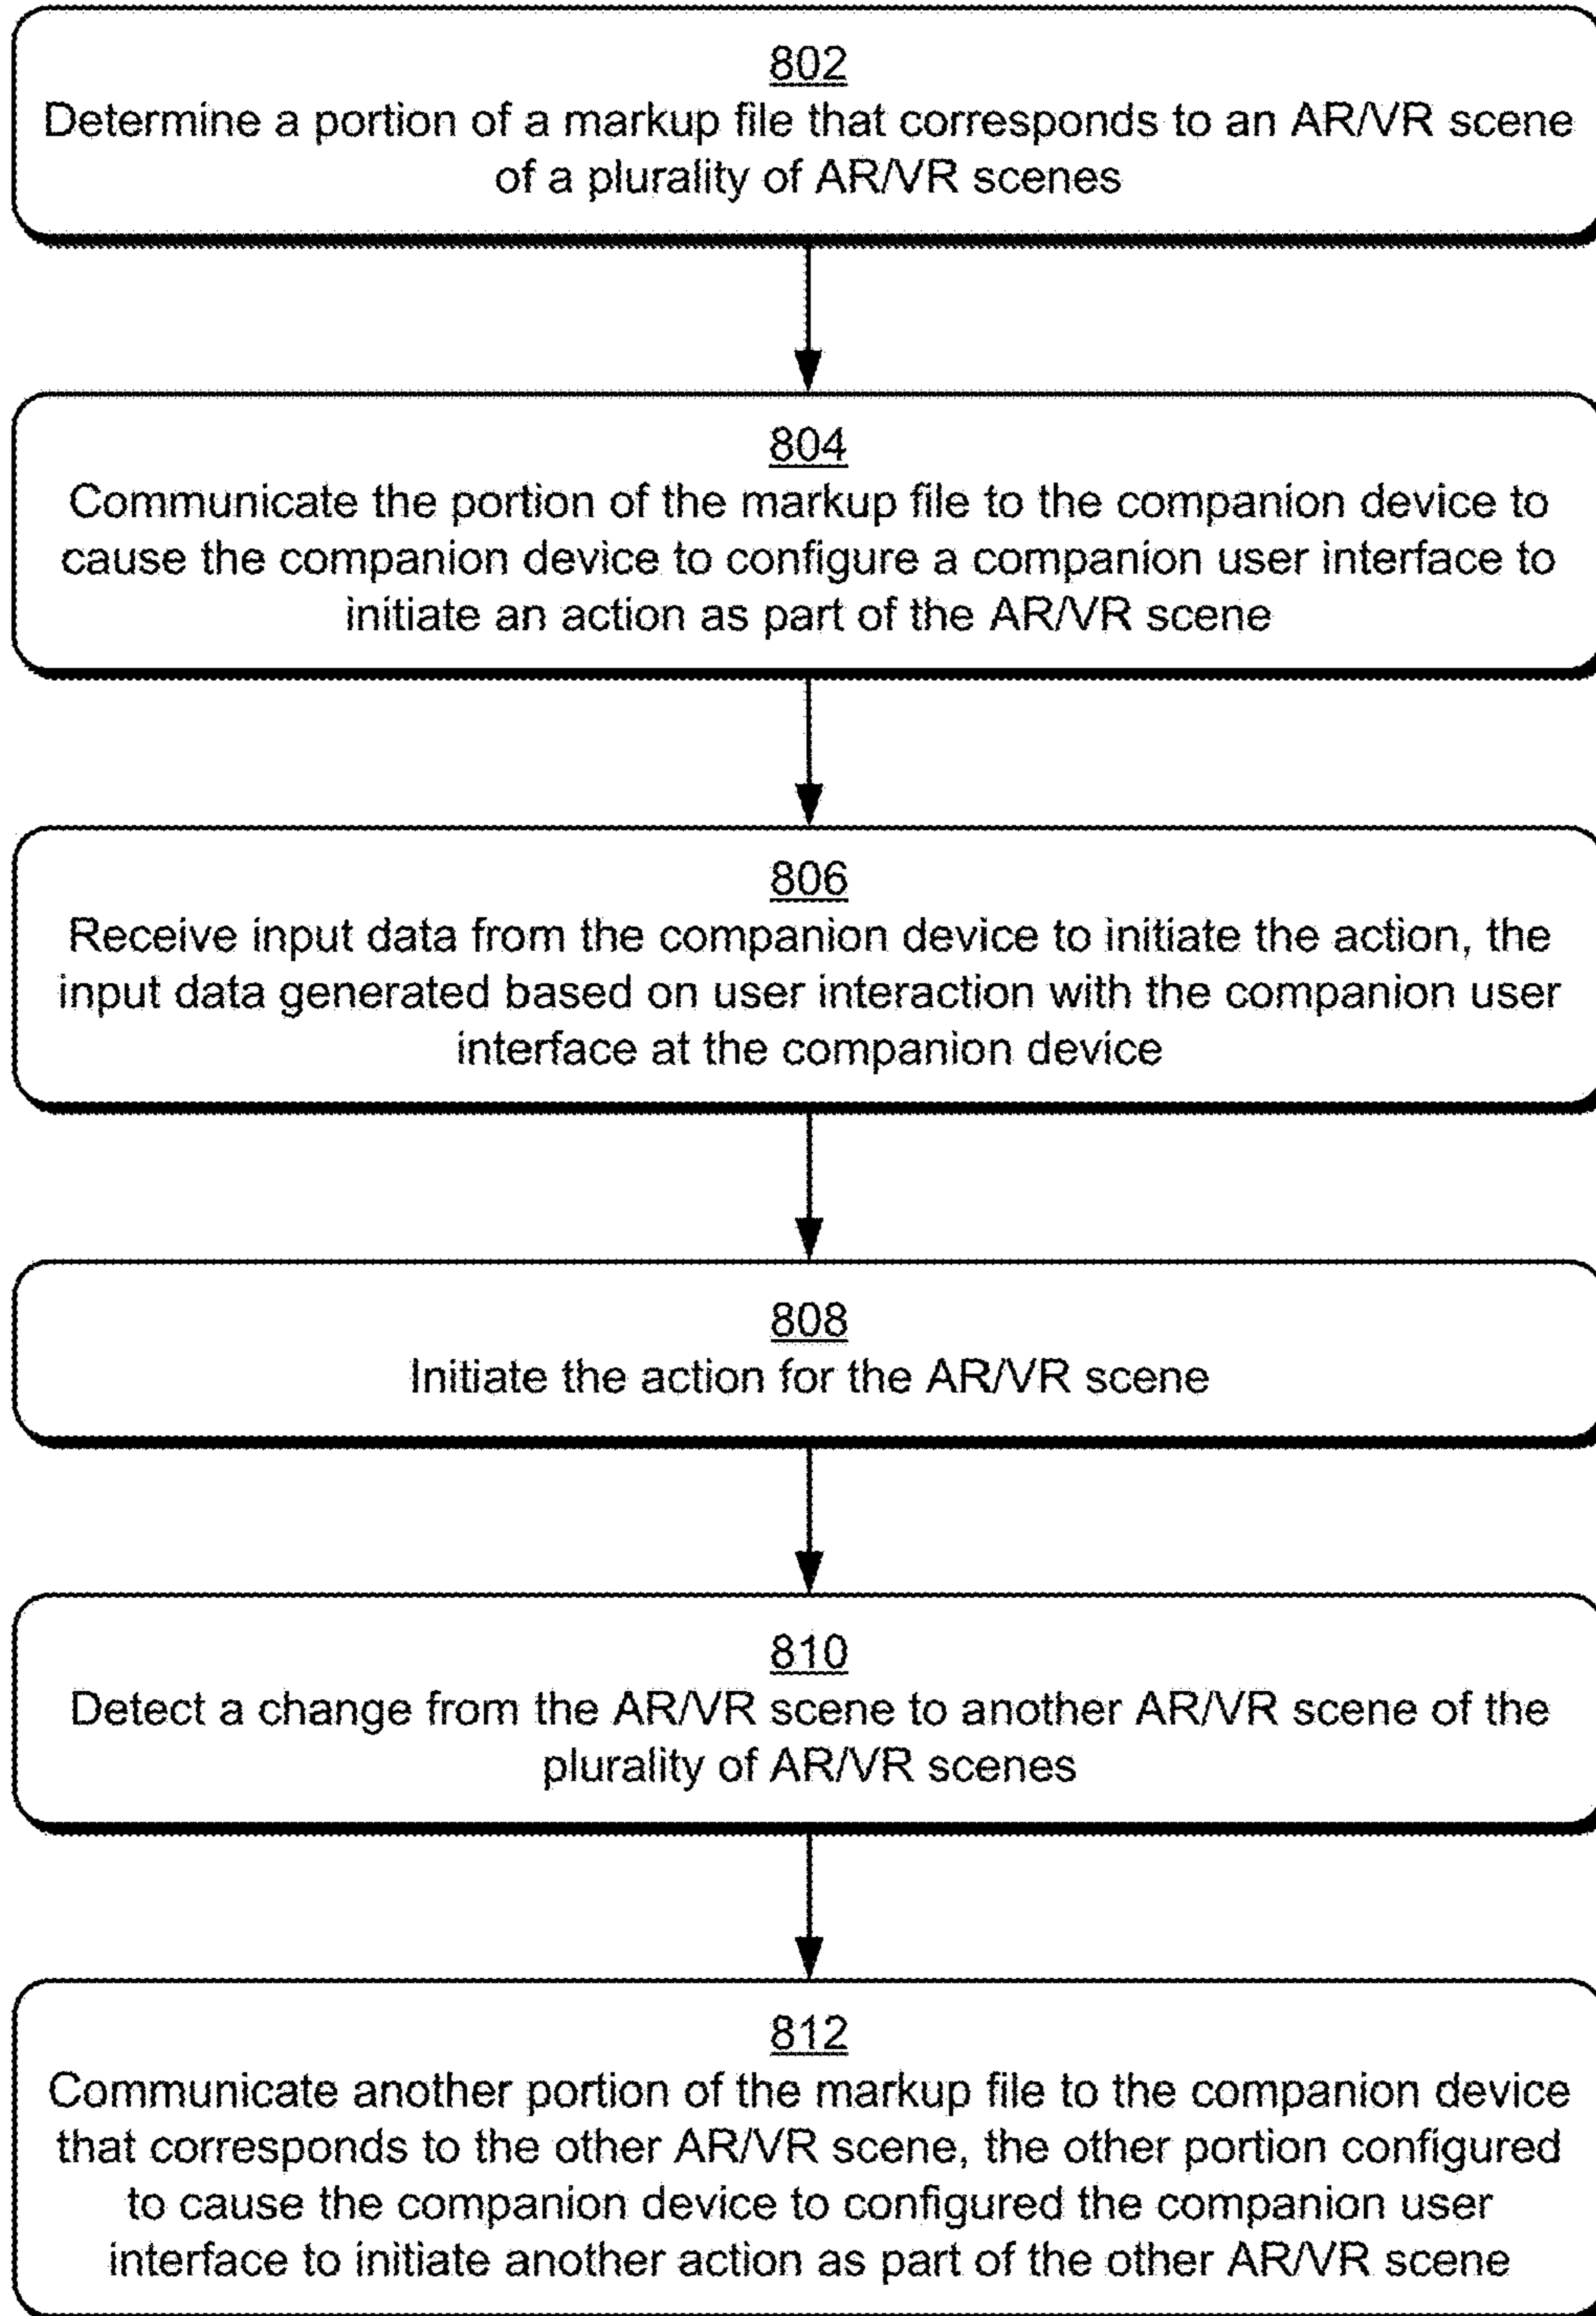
802
Determine a portion of a markup file that corresponds to an AR/VR scene of a plurality of AR/VR scenes

804
Communicate the portion of the markup file to the companion device to cause the companion device to configure a companion user interface to initiate an action as part of the AR/VR scene

806
Receive input data from the companion device to initiate the action, the input data generated based on user interaction with the companion user interface at the companion device

808
Initiate the action for the AR/VR scene

810
Detect a change from the AR/VR scene to another AR/VR scene of the plurality of AR/VR scenes

812
Communicate another portion of the markup file to the companion device that corresponds to the other AR/VR scene, the other portion configured to cause the companion device to configured the companion user interface to initiate another action as part of the other AR/VR scene